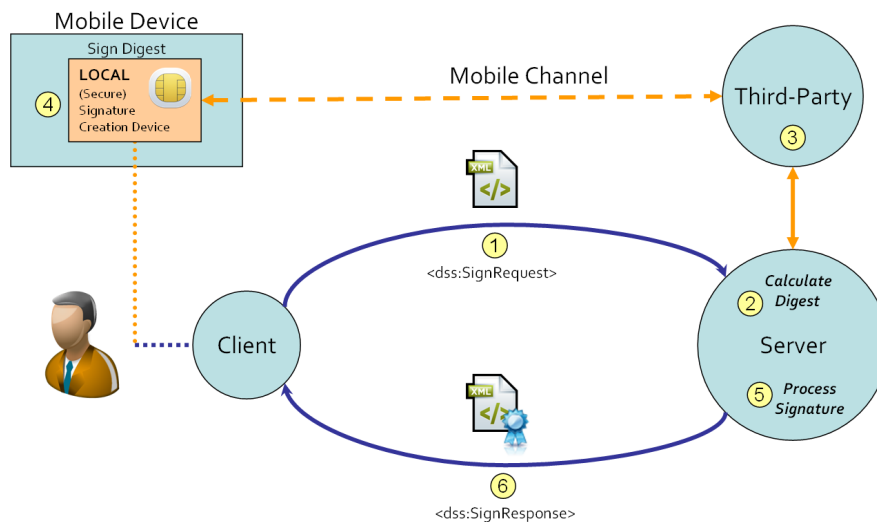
Mobile Device

Sign Digest

4

LOCAL
(Secure)
Signature
Creation Device

Mobile Channel

Third-Party

3

XML
</>

1
<dss:SignRequest>

Calculate Digest
2

Server

5
Process Signature

Client

XML
</>

6
<dss:SignResponse>